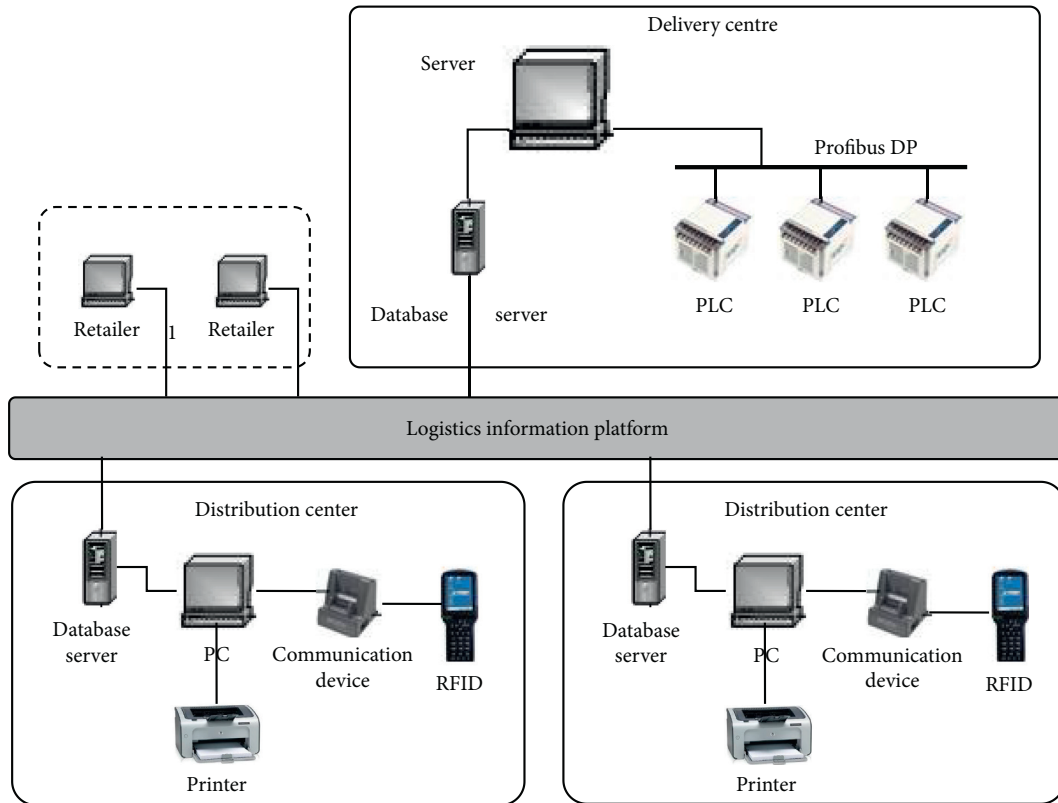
Delivery centre

Server

Profibus DP

Database server

PLC PLC PLC

Retailer 1 Retailer

Logistics information platform

Distribution center

Database server

PC

Communication device

RFID

Printer

Distribution center

Database server

PC

Communication device

RFID

Printer